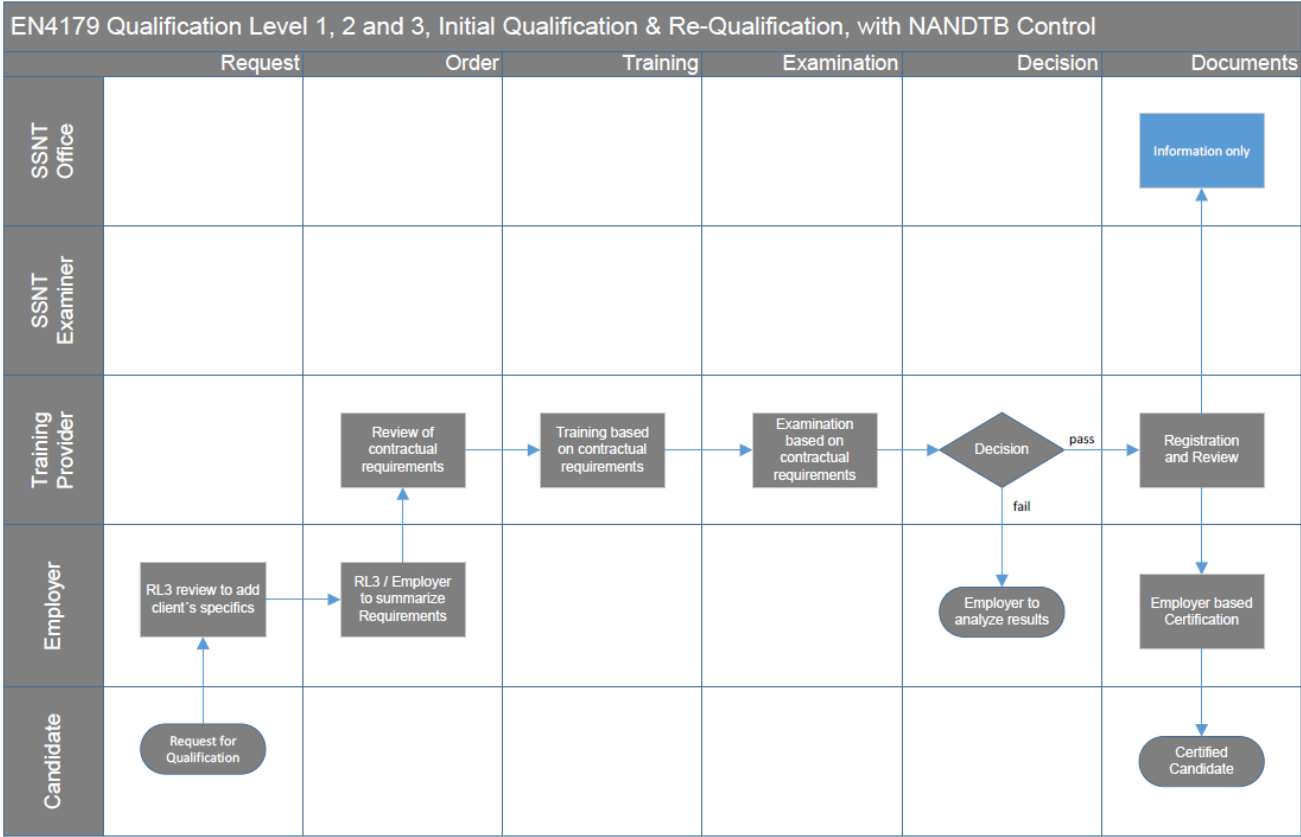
EN4179 Qualification Level 1, 2 and 3, Initial Qualification & Re-Qualification, with NANDTB Control

Request

Order

Training

Examination

Decision

Documents

SSNT Office

SSNT Examiner

Training Provider

Employer

Candidate

Information only

Review of contractual requirements

Training based on contractual requirements

Examination based on contractual requirements

Decision

pass

fail

Registration and Review

RL3 review to add client´s specifics

RL3 / Employer to summarize Requirements

Employer to analyze results

Employer based Certification

Request for Qualification

Certified Candidate